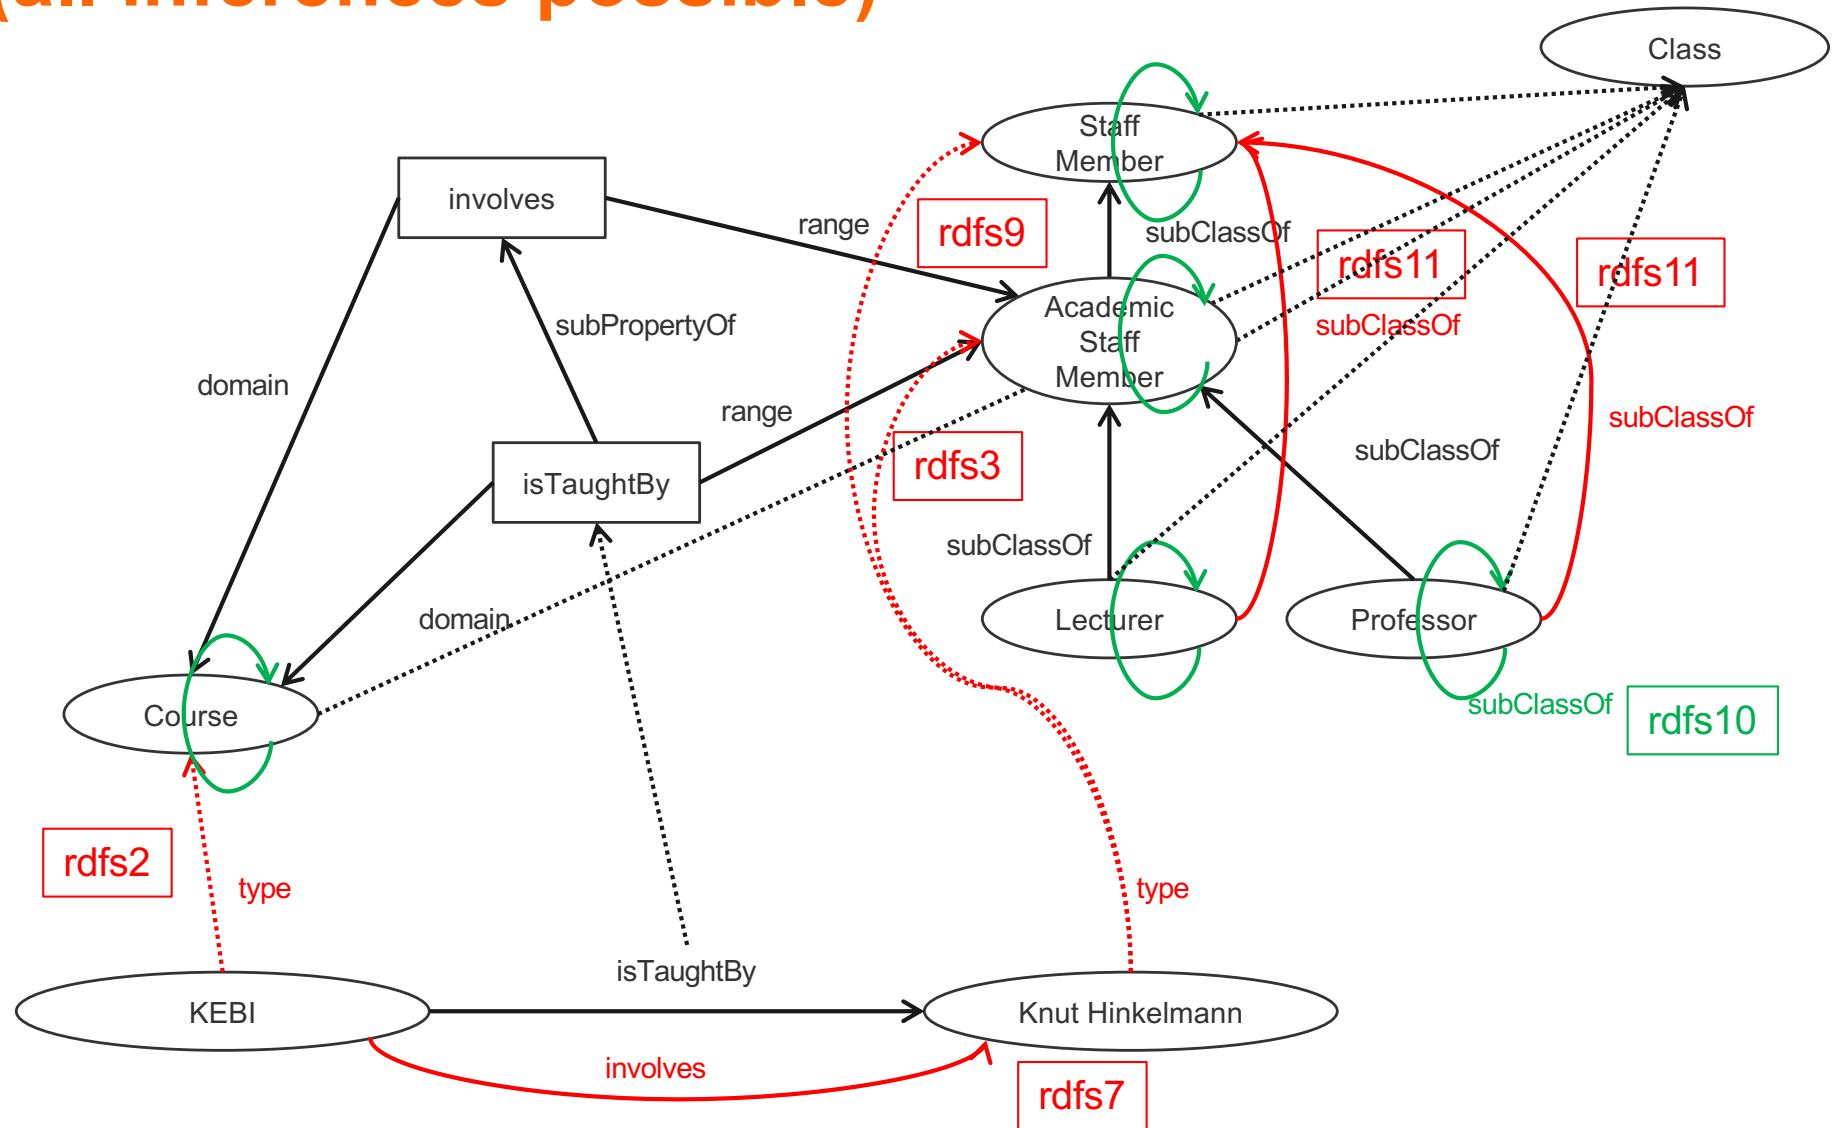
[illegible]

Class

Staff Member

involves

range

rdfs9

subClassOf

rdfs11

rdfs11

Academic Staff Member

subClassOf

subPropertyOf

domain

range

rdfs3

subClassOf

isTaughtBy

subClassOf

subClassOf

domain

Lecturer

Professor

Course

subClassOf

rdfs10

rdfs2

type

type

isTaughtBy

KEBI

Knut Hinkelmann

involves

rdfs7